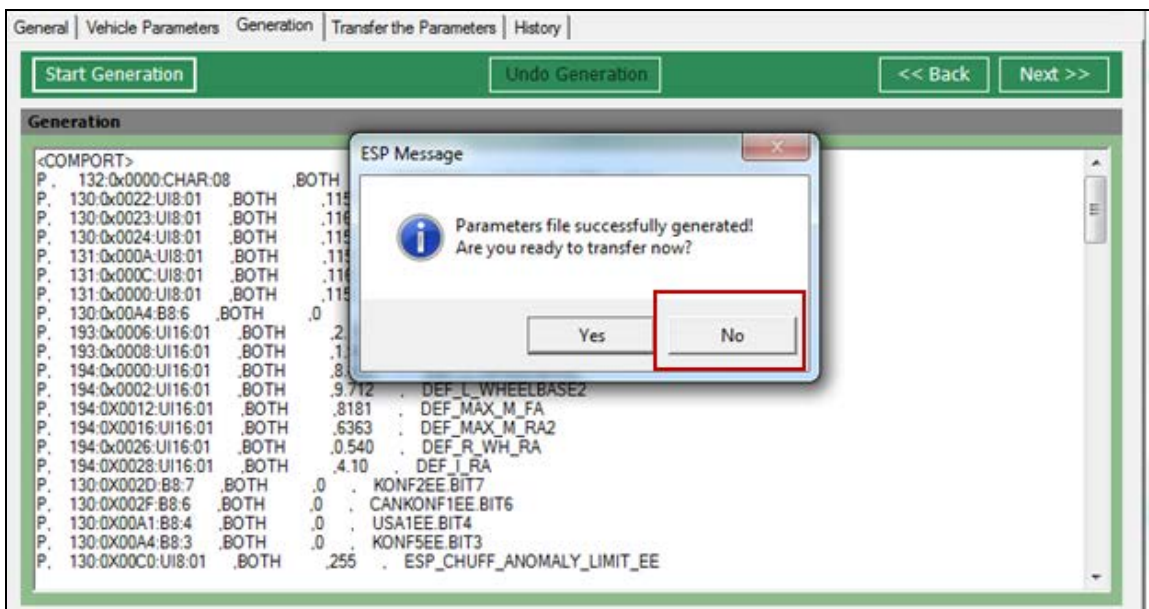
General | Vehicle Parameters | Generation | Transfer the Parameters | History

Start Generation

Undo Generation

<< Back

Next >>

Generation

<COMPORT>
P, 132:0x0000:CHAR:08 ,BOTH
P, 130:0x0022:UI8:01 ,BOTH ,115
P, 130:0x0023:UI8:01 ,BOTH ,116
P, 130:0x0024:UI8:01 ,BOTH ,115
P, 131:0x000A:UI8:01 ,BOTH ,115
P, 131:0x000C:UI8:01 ,BOTH ,116
P, 131:0x0000:UI8:01 ,BOTH ,115
P, 130:0x00A4:B8:6 ,BOTH ,0
P, 193:0x0006:UI16:01 ,BOTH ,2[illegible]
P, 193:0x0008:UI16:01 ,BOTH ,1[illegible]
P, 194:0x0000:UI16:01 ,BOTH ,8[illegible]
P, 194:0x0002:UI16:01 ,BOTH ,9.712 , DEF_L_WHEELBASE2
P, 194:0X0012:UI16:01 ,BOTH ,8181 , DEF_MAX_M_FA
P, 194:0X0016:UI16:01 ,BOTH ,6363 , DEF_MAX_M_RA2
P, 194:0x0026:UI16:01 ,BOTH ,0.540 , DEF_R_WH_RA
P, 194:0x0028:UI16:01 ,BOTH ,4.10 , DEF_I_RA
P, 130:0X002D:B8:7 ,BOTH ,0 , KONF2EE.BIT7
P, 130:0X002F:B8:6 ,BOTH ,0 , CANKONF1EE.BIT6
P, 130:0X00A1:B8:4 ,BOTH ,0 , USA1EE.BIT4
P, 130:0X00A4:B8:3 ,BOTH ,0 , KONF5EE.BIT3
P, 130:0X00C0:UI8:01 ,BOTH ,255 , ESP_CHUFF_ANOMALY_LIMIT_EE

ESP Message

Parameters file successfully generated!
Are you ready to transfer now?

Yes

No